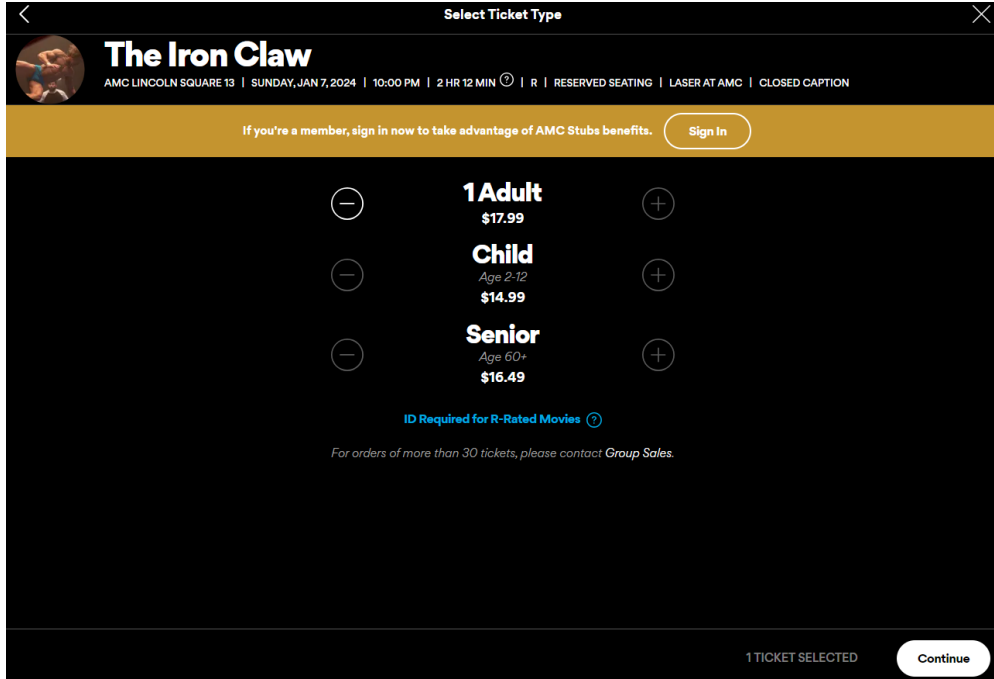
Select Ticket Type

The Iron Claw

AMC LINCOLN SQUARE 13 | SUNDAY, JAN 7, 2024 | 10:00 PM | 2 HR 12 MIN | R | RESERVED SEATING | LASER AT AMC | CLOSED CAPTION

If you're a member, sign in now to take advantage of AMC Stubs benefits. Sign In

1 Adult
$17.99

Child
Age 2-12
$14.99

Senior
Age 60+
$16.49

ID Required for R-Rated Movies

For orders of more than 30 tickets, please contact Group Sales.

1 TICKET SELECTED Continue